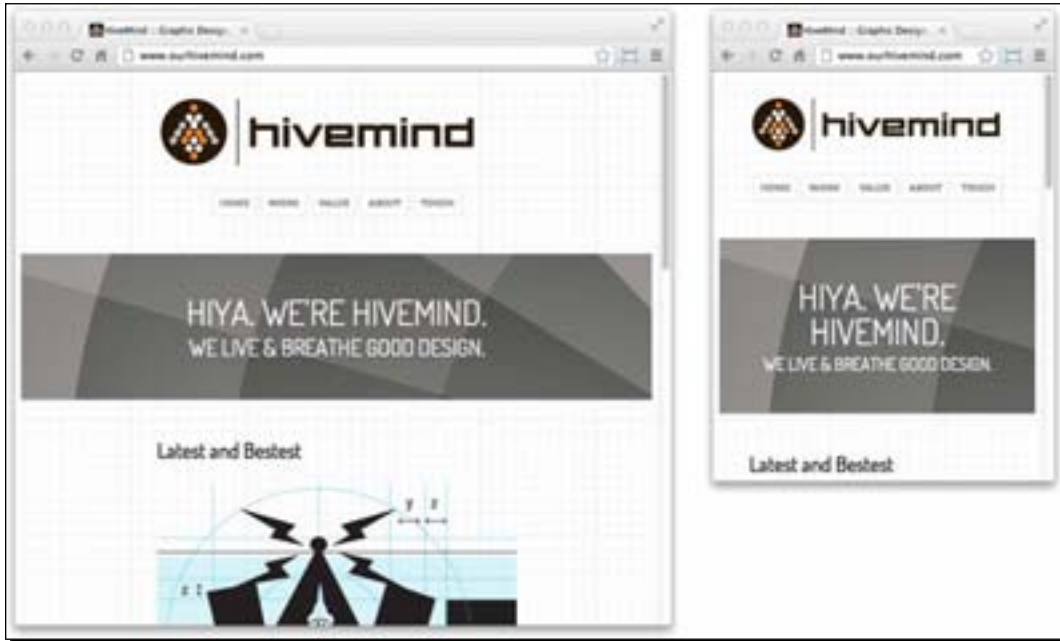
Hivemind :: Graphic Design ×
www.ourhivemind.com

hivemind

HOME WORK VALUE ABOUT TOUCH

HIYA. WE'RE HIVEMIND.
WE LIVE & BREATHE GOOD DESIGN.

Latest and Bestest

y x

Hivemind :: Graphic Design ×
www.ourhivemind.com

hivemind

HOME WORK VALUE ABOUT TOUCH

HIYA. WE'RE HIVEMIND.
WE LIVE & BREATHE GOOD DESIGN.

Latest and Bestest